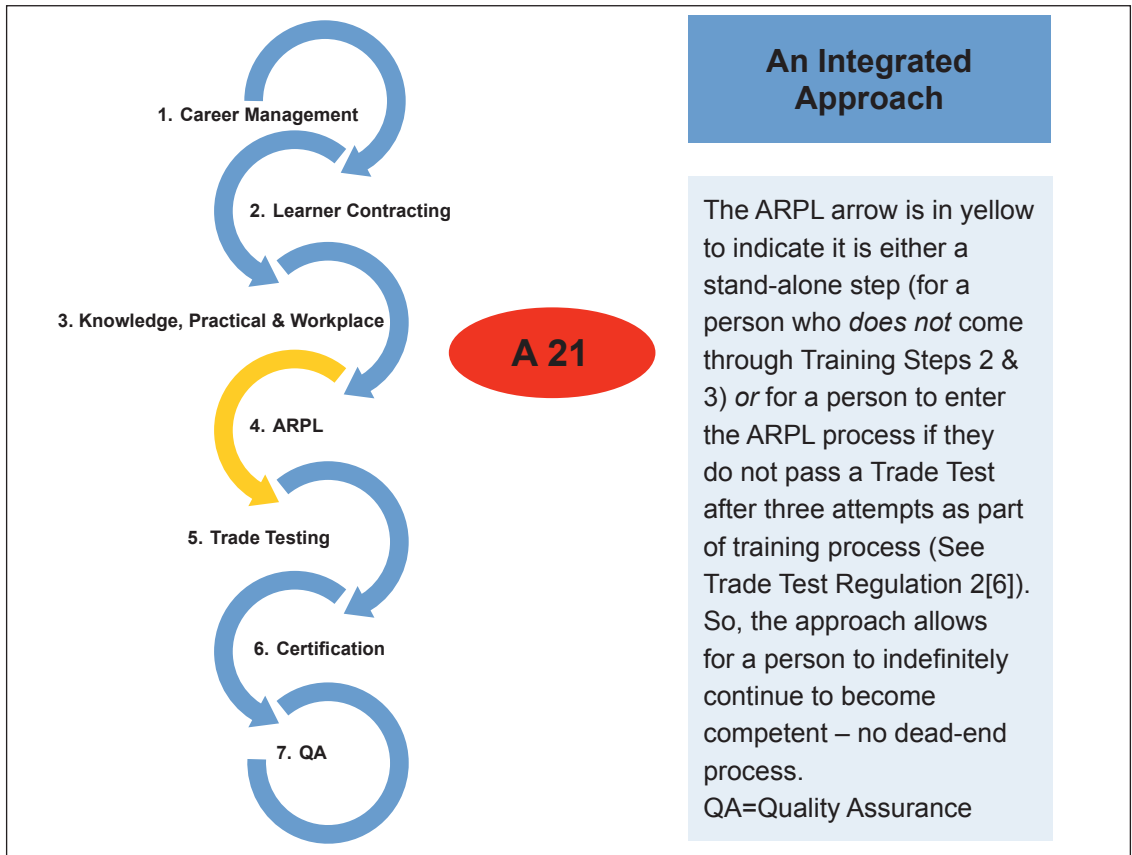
1. Career Management

2. Learner Contracting

3. Knowledge, Practical & Workplace

4. ARPL

5. Trade Testing

6. Certification

7. QA

A 21

An Integrated Approach

The ARPL arrow is in yellow to indicate it is either a stand-alone step (for a person who *does not* come through Training Steps 2 & 3) *or* for a person to enter the ARPL process if they do not pass a Trade Test after three attempts as part of training process (See Trade Test Regulation 2[6]). So, the approach allows for a person to indefinitely continue to become competent – no dead-end process.
QA=Quality Assurance